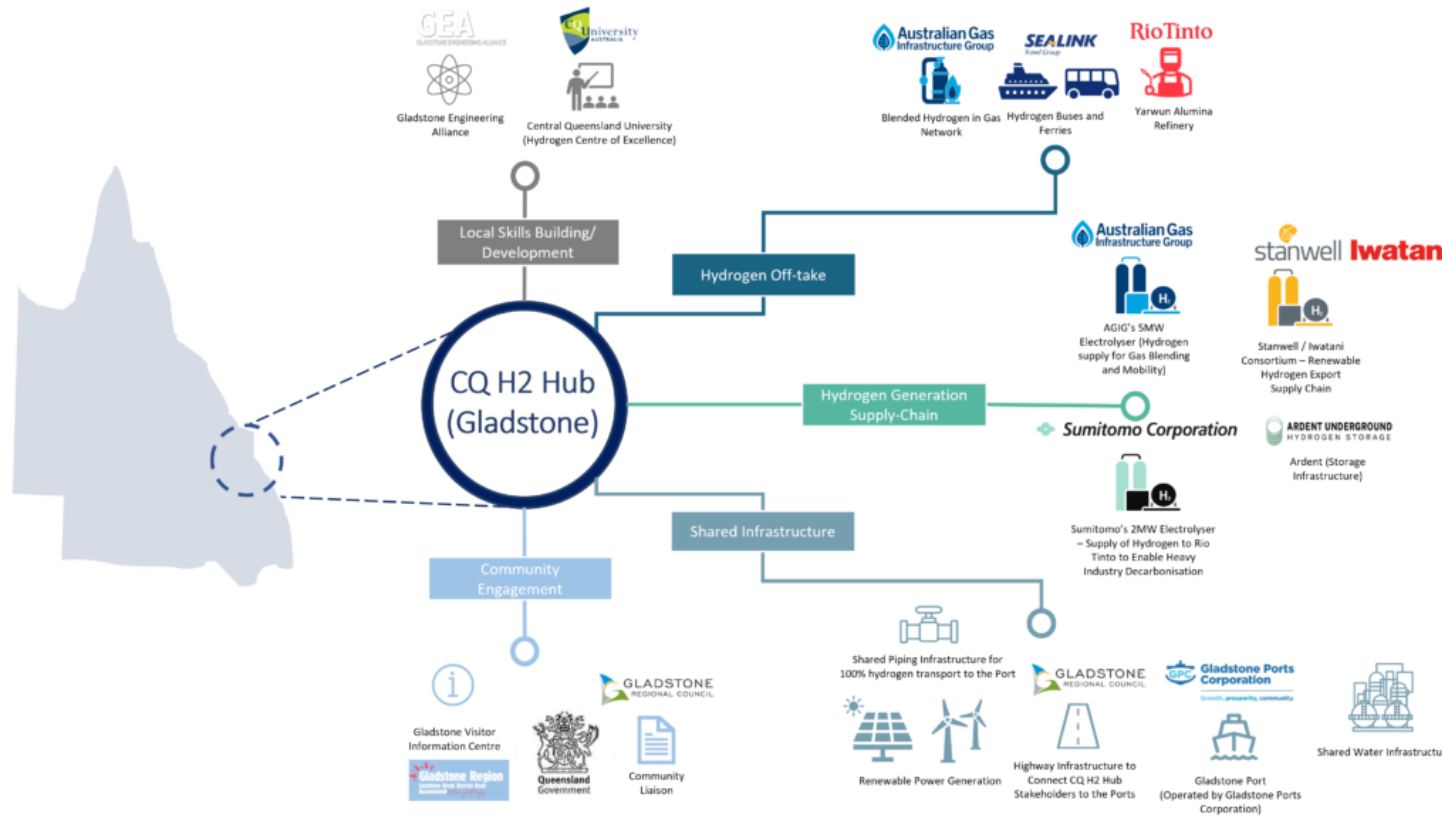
GEA
GLADSTONE ENGINEERING ALLIANCE

Gladstone Engineering Alliance

CQUniversity AUSTRALIA

Central Queensland University (Hydrogen Centre of Excellence)

Local Skills Building/ Development

Australian Gas Infrastructure Group

Blended Hydrogen in Gas Network

SEALINK Travel Group

Hydrogen Buses and Ferries

RioTinto

Yarwun Alumina Refinery

Hydrogen Off-take

Australian Gas Infrastructure Group

AGIG's 5MW Electrolyser (Hydrogen supply for Gas Blending and Mobility)

stanwell Iwatani

Stanwell / Iwatani Consortium – Renewable Hydrogen Export Supply Chain

CQ H2 Hub (Gladstone)

Hydrogen Generation Supply-Chain

Sumitomo Corporation

ARDENT UNDERGROUND HYDROGEN STORAGE

Ardent (Storage Infrastructure)

Sumitomo's 2MW Electrolyser – Supply of Hydrogen to Rio Tinto to Enable Heavy Industry Decarbonisation

Shared Infrastructure

Community Engagement

Shared Piping Infrastructure for 100% hydrogen transport to the Port

GLADSTONE REGIONAL COUNCIL

GPC Gladstone Ports Corporation
Growth, prosperity, community.

Shared Water Infrastructu

Renewable Power Generation

Highway Infrastructure to Connect CQ H2 Hub Stakeholders to the Ports

Gladstone Port (Operated by Gladstone Ports Corporation)

Gladstone Visitor Information Centre

Gladstone Region

Queensland Government

GLADSTONE REGIONAL COUNCIL

Community Liaison